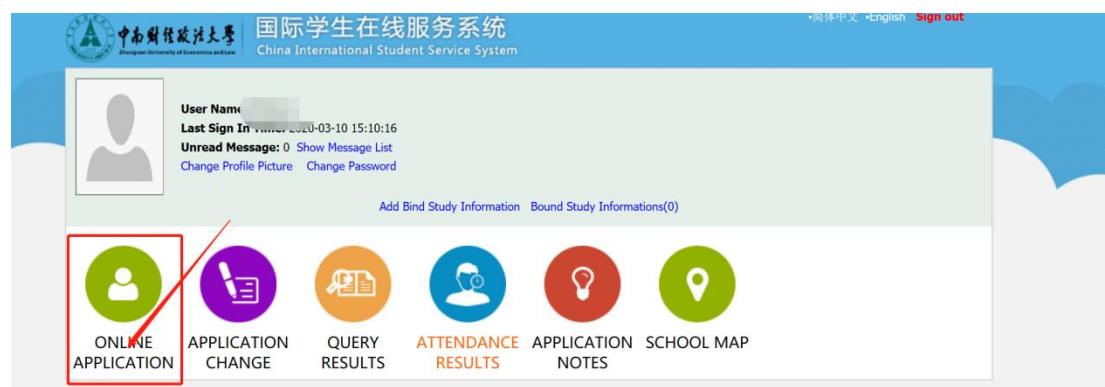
中南财经政法大学 Zhongnan University of Economics and Law

国际学生在线服务系统
China International Student Service System

•简体中文 •English Sign out

User Name: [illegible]
Last Sign In Time: 2020-03-10 15:10:16
Unread Message: 0 Show Message List
Change Profile Picture Change Password

Add Bind Study Information Bound Study Informations(0)

ONLINE APPLICATION
APPLICATION CHANGE
QUERY RESULTS
ATTENDANCE RESULTS
APPLICATION NOTES
SCHOOL MAP